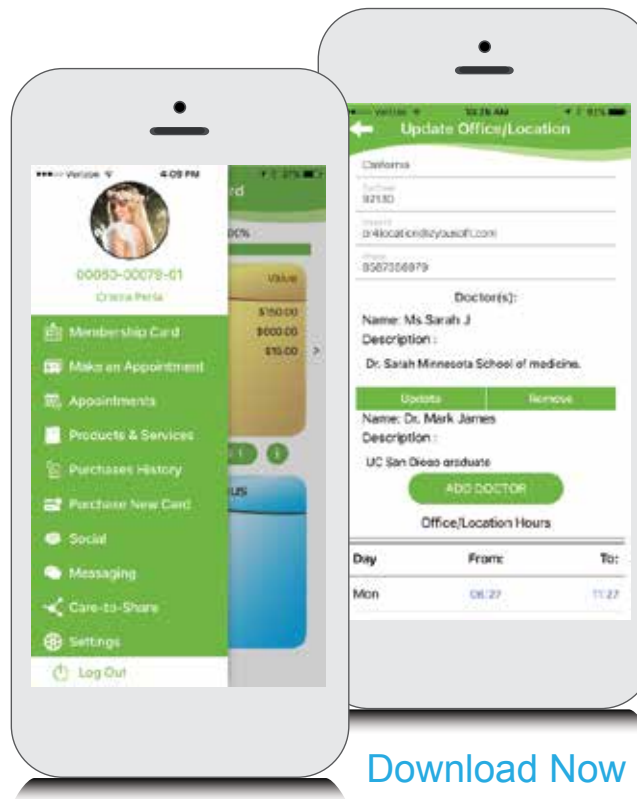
Verizon 4:09 PM

rd

00%

00053-00079-01

Cristina Peña

Membership Card

Make an Appointment

Appointments

Products & Services

Purchases History

Purchase New Card

Social

Messaging

Care-to-Share

Settings

Log Out

Value

$150.00

$000.00

$10.00

us

Verizon 10:26 AM 81%

Update Office/Location

California

Zipcode
92130

Email
o4location@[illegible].com

Phone
8587356979

Doctor(s):

Name: Ms.Sarah J

Description :

Dr. Sarah Minnesota School of medicine.

Update | Remove

Name: Dr. Mark James

Description :

UC San Diego graduate

ADD DOCTOR

Office/Location Hours

| Day | From: | To: |
|---|---|---|
| Mon | 08:27 | 11:27 |

Download Now